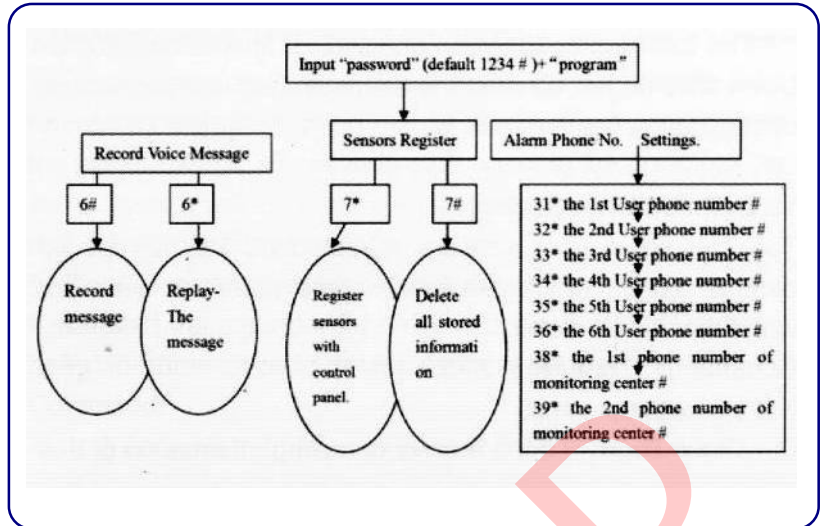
Input "password" (default 1234 # )+ "program"

Record Voice Message

6#

6*

Record message

Replay-The message

Sensors Register

7*

7#

Register sensors with control panel.

Delete all stored information

Alarm Phone No. Settings.

31* the 1st User phone number #
32* the 2nd User phone number #
33* the 3rd User phone number #
34* the 4th User phone number #
35* the 5th User phone number #
36* the 6th User phone number #
38* the 1st phone number of monitoring center #
39* the 2nd phone number of monitoring center #